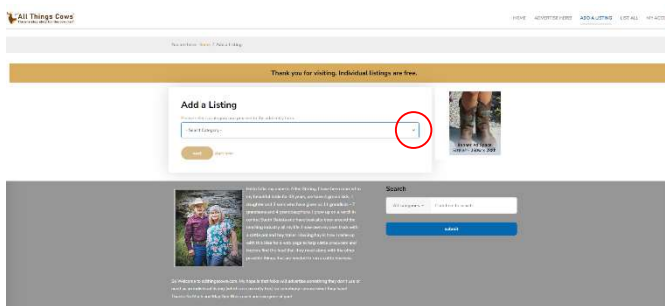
All Things Cows

HOME ADVERTISE HERE! ADD A LISTING LIST ALL MY ACC

You are here: Home / Add a Listing

Thank you for visiting. Individual listings are free.

Add a Listing

-Select Category-

Next

Search

All category

submit